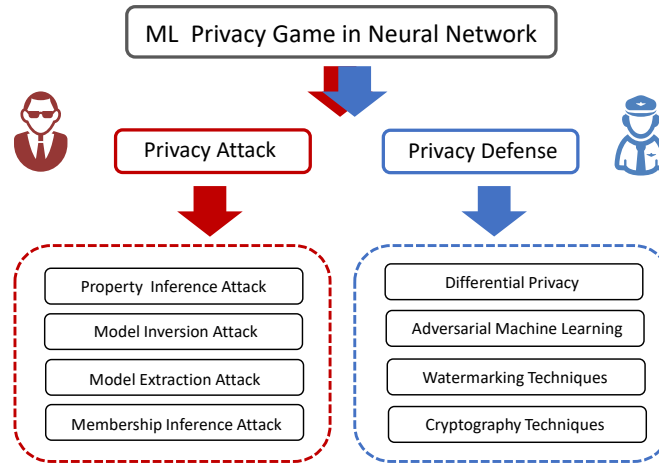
ML Privacy Game in Neural Network

Privacy Attack

Privacy Defense

Property Inference Attack

Model Inversion Attack

Model Extraction Attack

Membership Inference Attack

Differential Privacy

Adversarial Machine Learning

Watermarking Techniques

Cryptography Techniques